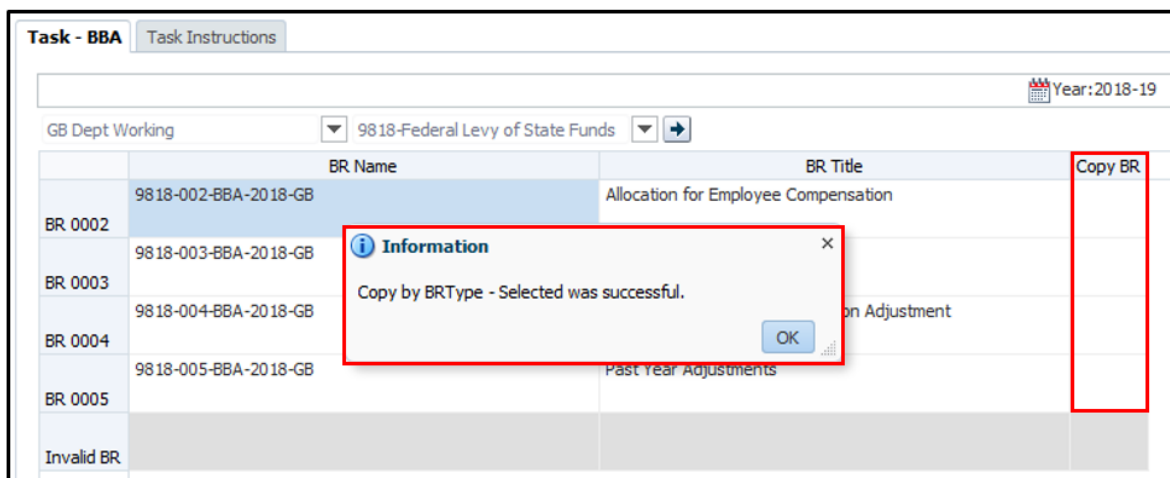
Task - BBA | Task Instructions

Year:2018-19

GB Dept Working | 9818-Federal Levy of State Funds

| | BR Name | BR Title | Copy BR |
|---|---|---|---|
| BR 0002 | 9818-002-BBA-2018-GB | Allocation for Employee Compensation | |
| BR 0003 | 9818-003-BBA-2018-GB | | |
| BR 0004 | 9818-004-BBA-2018-GB | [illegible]on Adjustment | |
| BR 0005 | 9818-005-BBA-2018-GB | Past Year Adjustments | |
| Invalid BR | | | |

Information

Copy by BRType - Selected was successful.

OK